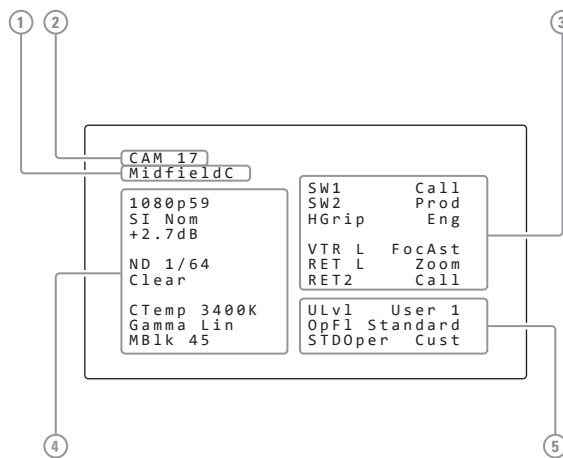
1
2
3

CAM 17
MidfieldC

1080p59
SI Nom
+2.7dB

ND 1/64
Clear

CTemp 3400K
Gamma Lin
MBlk 45

SW1 Call
SW2 Prod
HGrip Eng

VTR L FocAst
RET L Zoom
RET2 Call

ULvl User 1
OpFl Standard
STDOper Cust

4
5